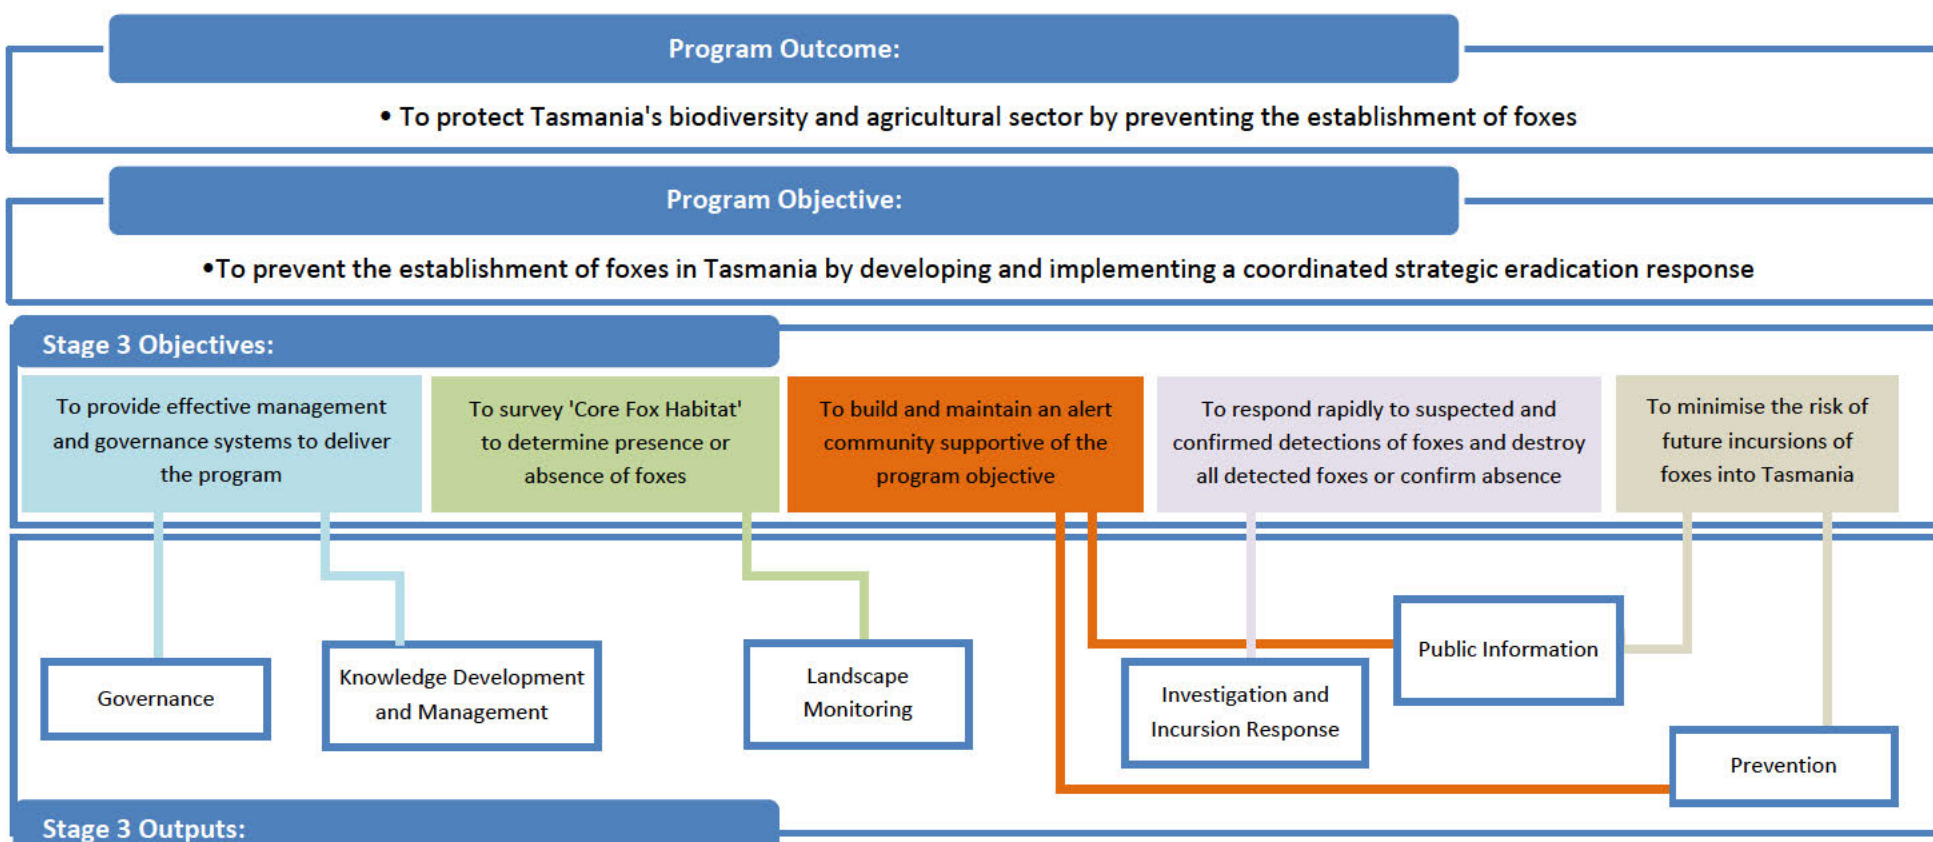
Program Outcome:

• To protect Tasmania's biodiversity and agricultural sector by preventing the establishment of foxes

Program Objective:

•To prevent the establishment of foxes in Tasmania by developing and implementing a coordinated strategic eradication response

Stage 3 Objectives:

To provide effective management and governance systems to deliver the program

To survey 'Core Fox Habitat' to determine presence or absence of foxes

To build and maintain an alert community supportive of the program objective

To respond rapidly to suspected and confirmed detections of foxes and destroy all detected foxes or confirm absence

To minimise the risk of future incursions of foxes into Tasmania

Governance

Knowledge Development and Management

Landscape Monitoring

Investigation and Incursion Response

Public Information

Prevention

Stage 3 Outputs: